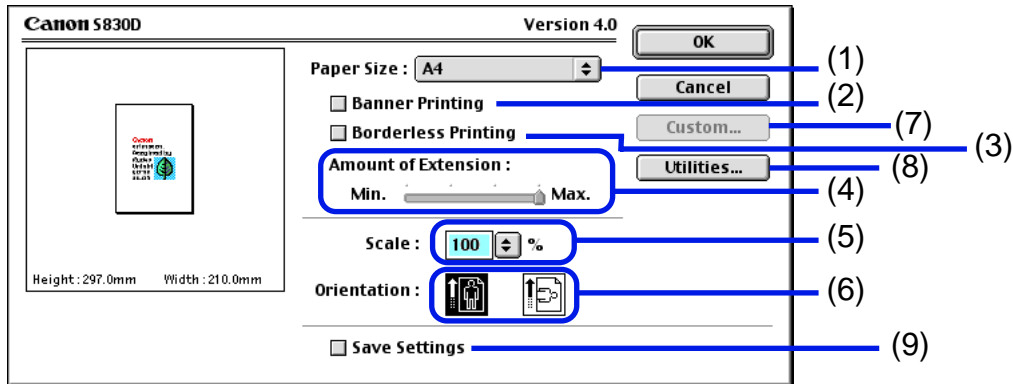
Canon S830D

Version 4.0

OK

Cancel

Custom...

Utilities...

Paper Size : A4

Banner Printing

Borderless Printing

Amount of Extension :

Min.

Max.

Scale : 100 %

Orientation :

Save Settings

Height : 297.0mm Width : 210.0mm

(1)

(2)

(7)

(3)

(8)

(4)

(5)

(6)

(9)